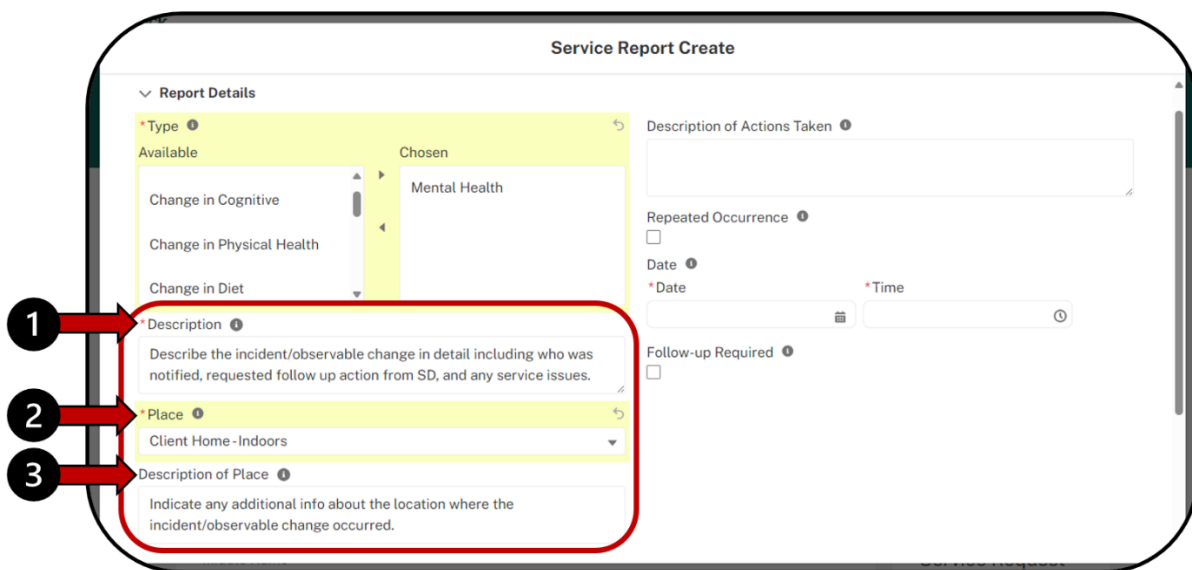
Service Report Create

Report Details

*Type

Available

Change in Cognitive

Change in Physical Health

Change in Diet

Chosen

Mental Health

1

*Description

Describe the incident/observable change in detail including who was notified, requested follow up action from SD, and any service issues.

2

*Place

Client Home - Indoors

3

Description of Place

Indicate any additional info about the location where the incident/observable change occurred.

Description of Actions Taken

Repeated Occurrence

Date

*Date

*Time

Follow-up Required